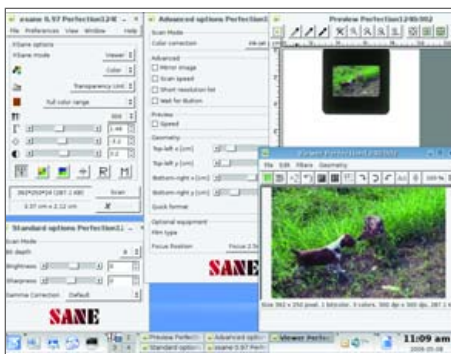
xsane 0.97 Perfection124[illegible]

File Preferences View Window Help

XSane options

XSane mode Viewer

Color

Transparency Unit

Full color range

300

1.00

0.0

0.0

392x250x24 (287.1 KB)

3.37 cm x 2.12 cm

Scan

Standard options Perfection12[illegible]

Scan Mode

Bit depth

Brightness

Sharpness

Gamma Correction Default

SANE

Advanced options Perfection12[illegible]

Scan Mode

Color correction

Advanced

Mirror image

Scan speed

Short resolution list

Wait for Button

Preview

Speed

Geometry

Top-left x [cm]

Top-left y [cm]

Bottom-right x [cm]

Bottom-right y [cm]

Quick format

Optional equipment

Film type

Focus Position

Focus 2.5

SANE

Preview Perfection1240/002

Viewer Perfection1240/002

File Edit Filters Geometry

100 %

Size 392 x 250 pixel, 1 bit/color, 3 colors, 300 dpi x 300 dpi, 287.1 KB

Preview Perfecti

Standard option

Advanced optio

xsane 0.97 Perfecti

Viewer Perfec

11:09 am

2006-05-08